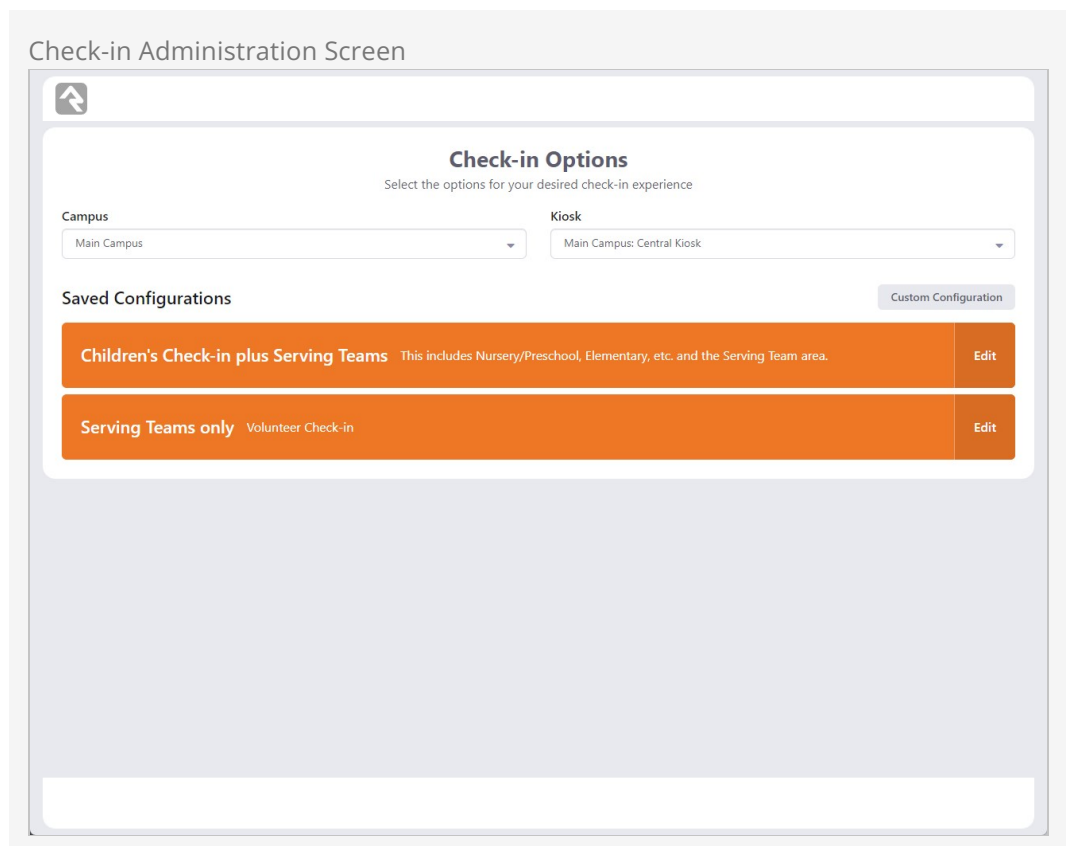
Check-in Administration Screen

Check-in Options

Select the options for your desired check-in experience

Campus

Main Campus

Kiosk

Main Campus: Central Kiosk

Saved Configurations

Custom Configuration

Children's Check-in plus Serving Teams This includes Nursery/Preschool, Elementary, etc. and the Serving Team area.

Edit

Serving Teams only Volunteer Check-in

Edit